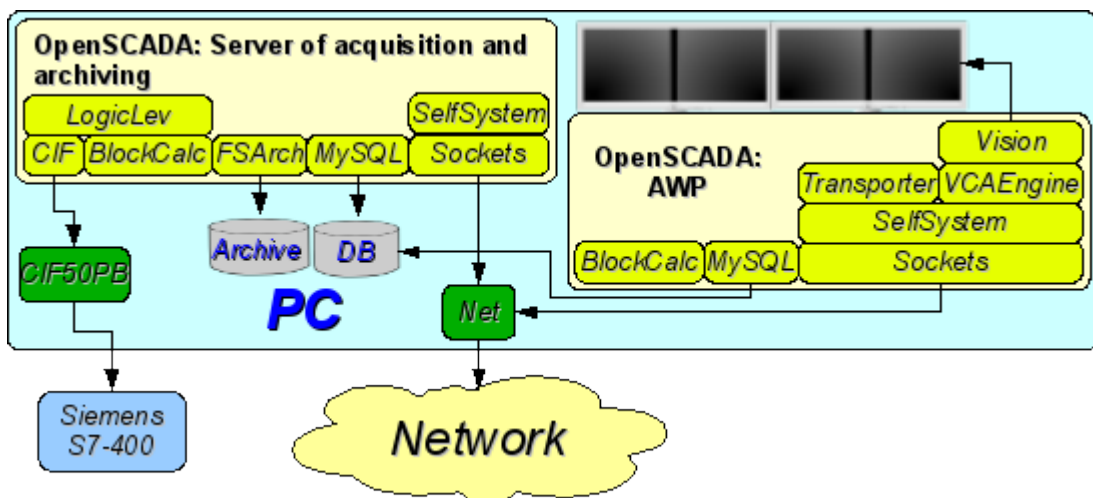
OpenSCADA: Server of acquisition and archiving

LogicLev

SelfSystem

CIF

BlockCalc

FSArch

MySQL

Sockets

OpenSCADA: AWP

Vision

Transporter

VCAEngine

SelfSystem

BlockCalc

MySQL

Sockets

Archive

DB

CIF50PB

PC

Net

Siemens S7-400

Network